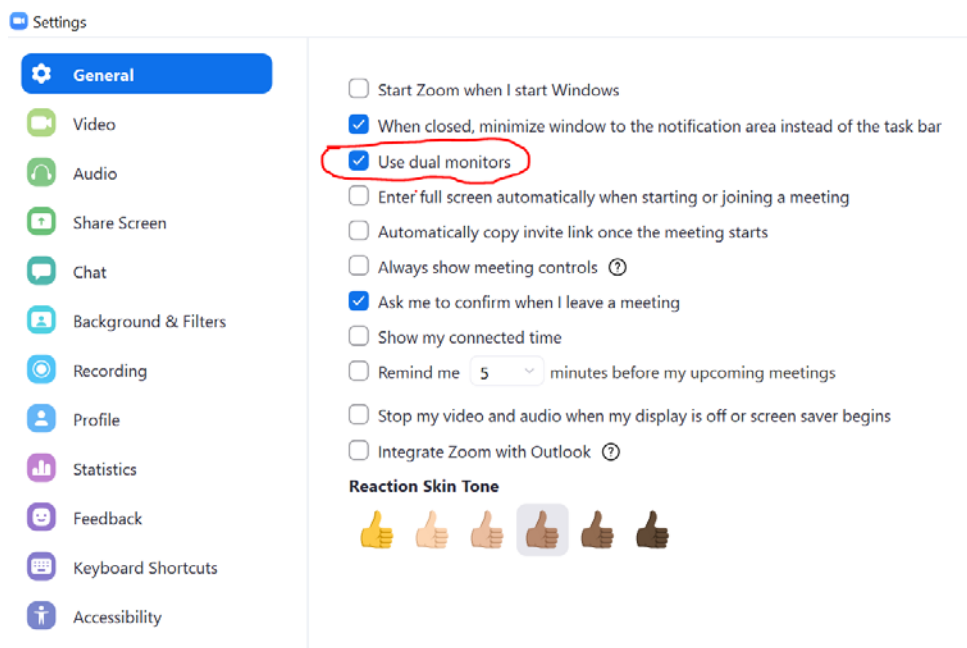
Settings

General
Video
Audio
Share Screen
Chat
Background & Filters
Recording
Profile
Statistics
Feedback
Keyboard Shortcuts
Accessibility

Start Zoom when I start Windows
When closed, minimize window to the notification area instead of the task bar
Use dual monitors
Enter full screen automatically when starting or joining a meeting
Automatically copy invite link once the meeting starts
Always show meeting controls ?
Ask me to confirm when I leave a meeting
Show my connected time
Remind me 5 minutes before my upcoming meetings
Stop my video and audio when my display is off or screen saver begins
Integrate Zoom with Outlook ?

Reaction Skin Tone